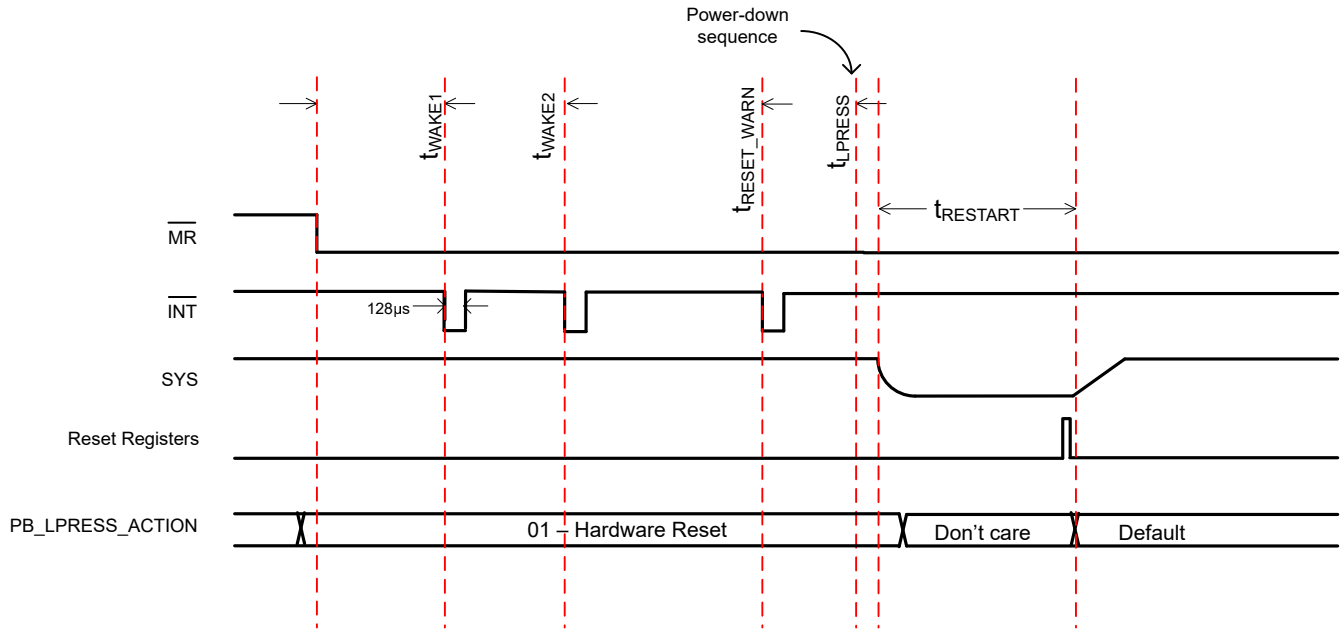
Power-down sequence

$t_{WAKE1}$

$t_{WAKE2}$

$t_{RESET\_WARN}$

$t_{LPRESS}$

$t_{RESTART}$

$\overline{MR}$

$\overline{INT}$

128µs

SYS

Reset Registers

PB_LPRESS_ACTION

01 – Hardware Reset

Don't care

Default